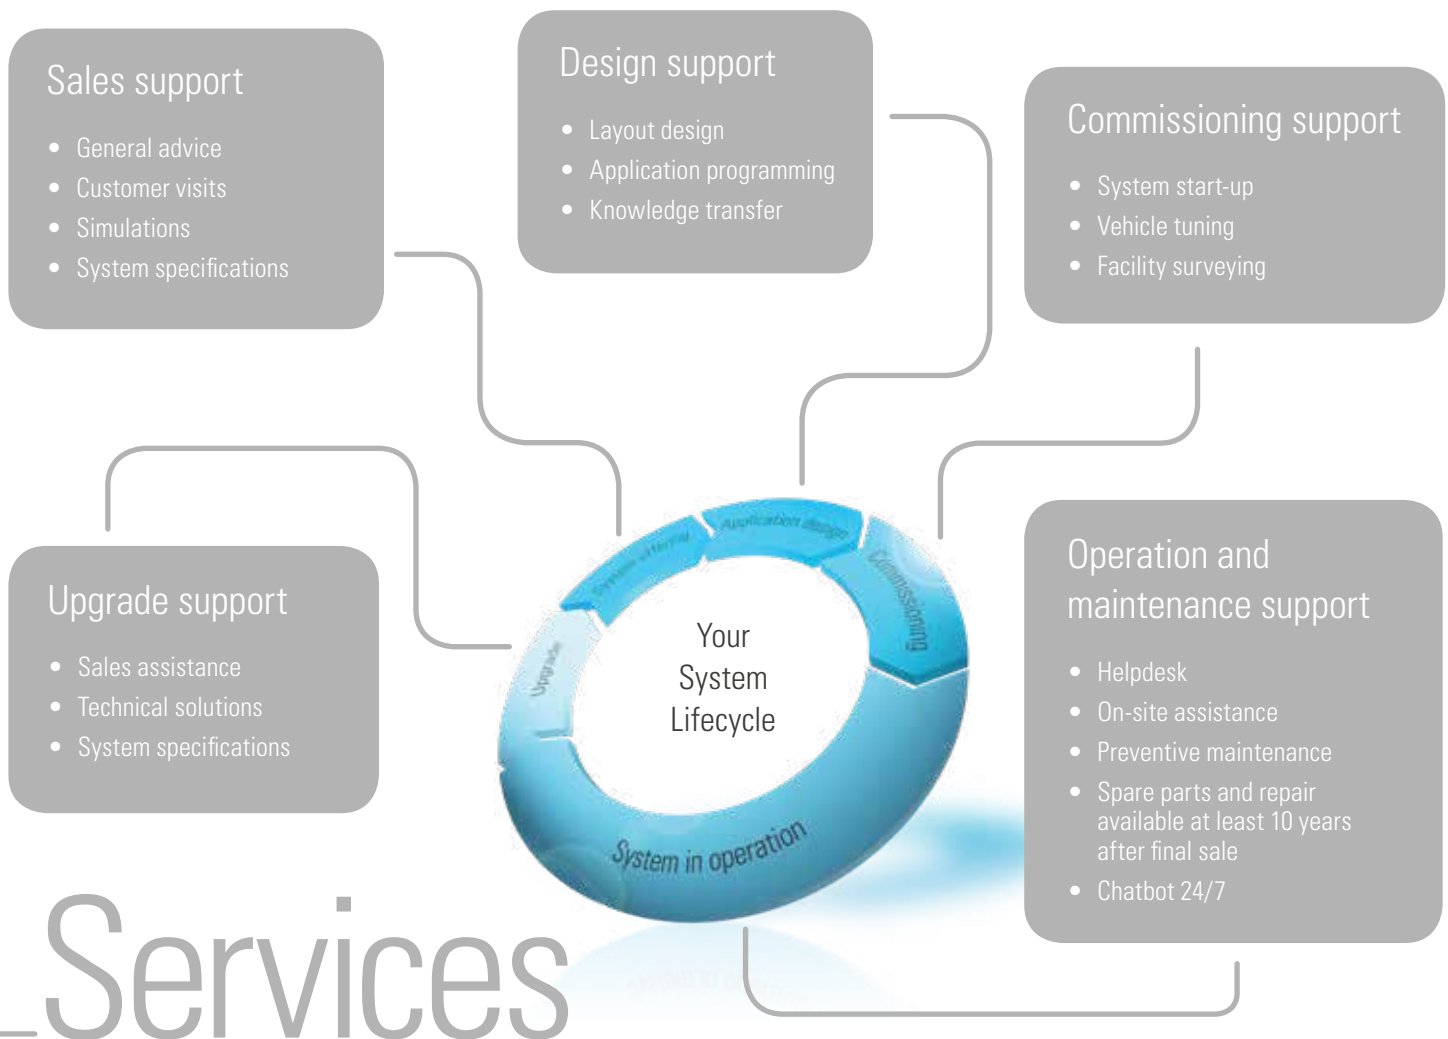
Sales support

- General advice
- Customer visits
- Simulations
- System specifications

Design support

- Layout design
- Application programming
- Knowledge transfer

Commissioning support

- System start-up
- Vehicle tuning
- Facility surveying

Upgrade support

- Sales assistance
- Technical solutions
- System specifications

System offering

Application design

Commissioning

Upgrade

Your System Lifecycle

System in operation

Operation and maintenance support

- Helpdesk
- On-site assistance
- Preventive maintenance
- Spare parts and repair available at least 10 years after final sale
- Chatbot 24/7

_Services